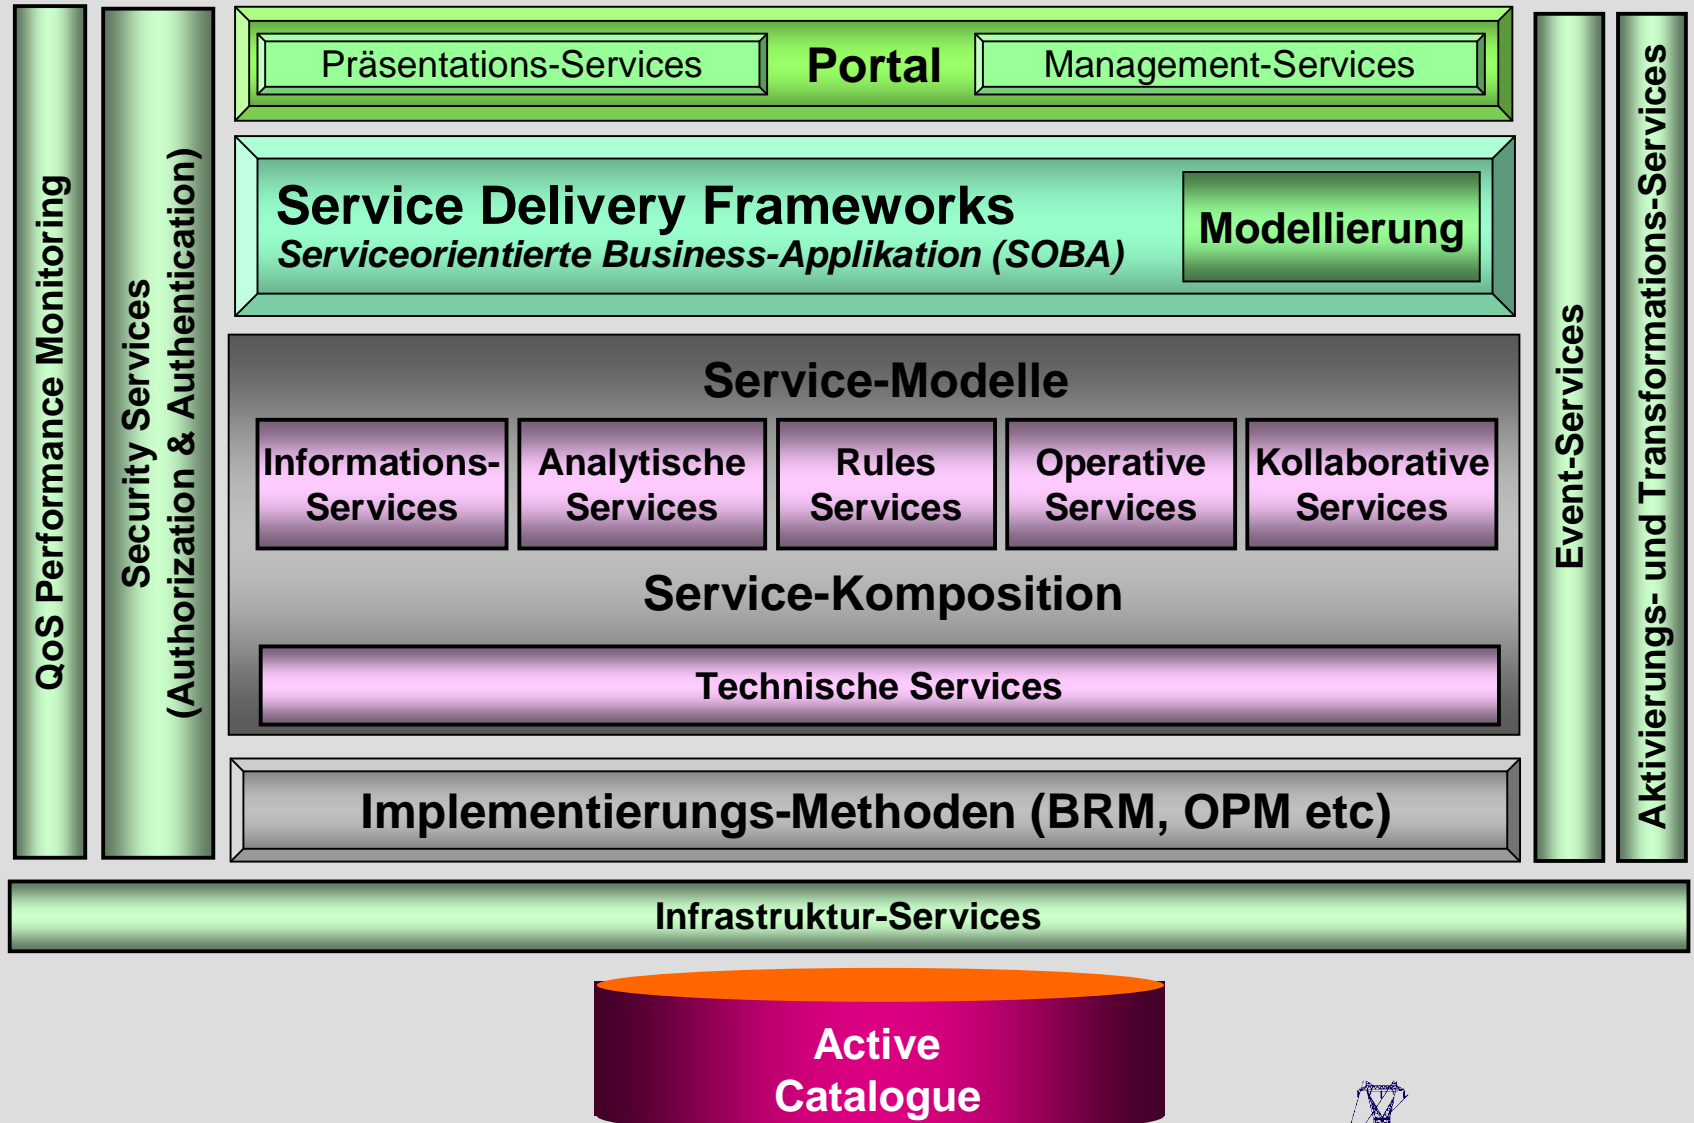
QoS Performance Monitoring

Security Services (Authorization & Authentication)

Präsentations-Services

Portal

Management-Services

Service Delivery Frameworks
Serviceorientierte Business-Applikation (SOBA)

Modellierung

Service-Modelle

Informations-Services

Analytische Services

Rules Services

Operative Services

Kollaborative Services

Service-Komposition

Technische Services

Implementierungs-Methoden (BRM, OPM etc)

Event-Services

Aktivierungs- und Transformations-Services

Infrastruktur-Services

Active Catalogue